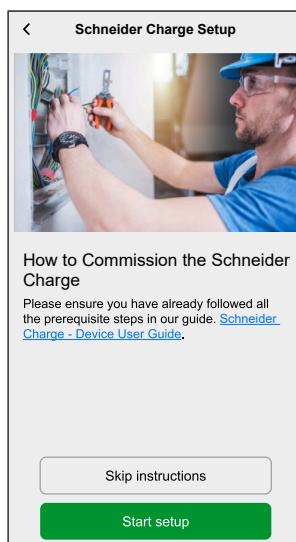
Schneider Charge Setup

How to Commission the Schneider Charge

Please ensure you have already followed all the prerequisite steps in our guide. Schneider Charge - Device User Guide.

Skip instructions

Start setup